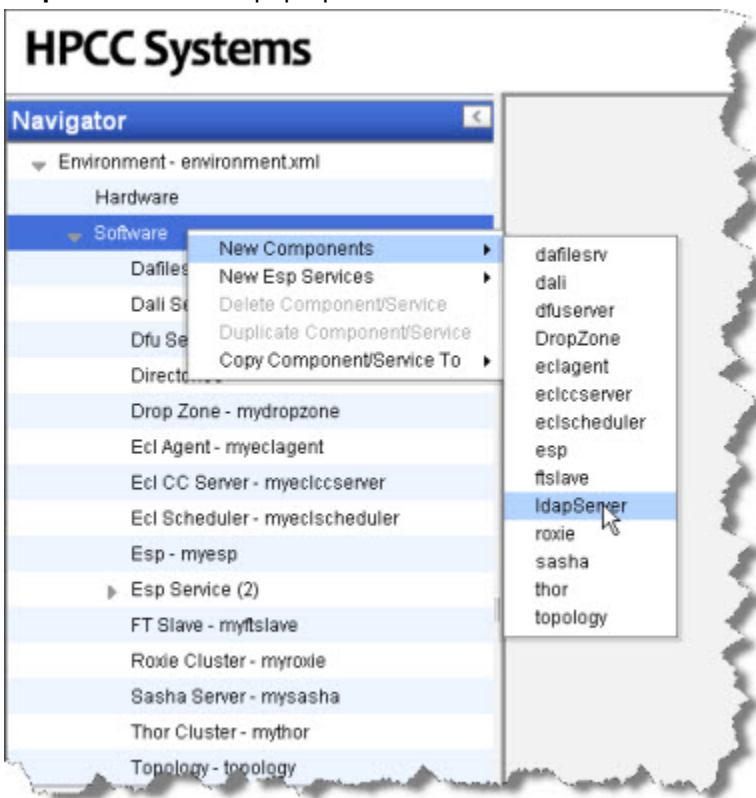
HPCC Systems

Navigator

Environment - environment.xml
Hardware
Software
Dafiles
Dali Se
Dfu Se
Directo
Drop Zone - mydropzone
Ecl Agent - myeclagent
Ecl CC Server - myeclccserver
Ecl Scheduler - myeclscheduler
Esp - myesp
Esp Service (2)
FT Slave - myftslave
Roxie Cluster - myroxie
Sasha Server - mysasha
Thor Cluster - mythor
Topology - topology

New Components
New Esp Services
Delete Component/Service
Duplicate Component/Service
Copy Component/Service To

dafilesrv
dali
dfuserver
DropZone
eclagent
eclccserver
eclscheduler
esp
ftslave
ldapServer
roxie
sasha
thor
topology